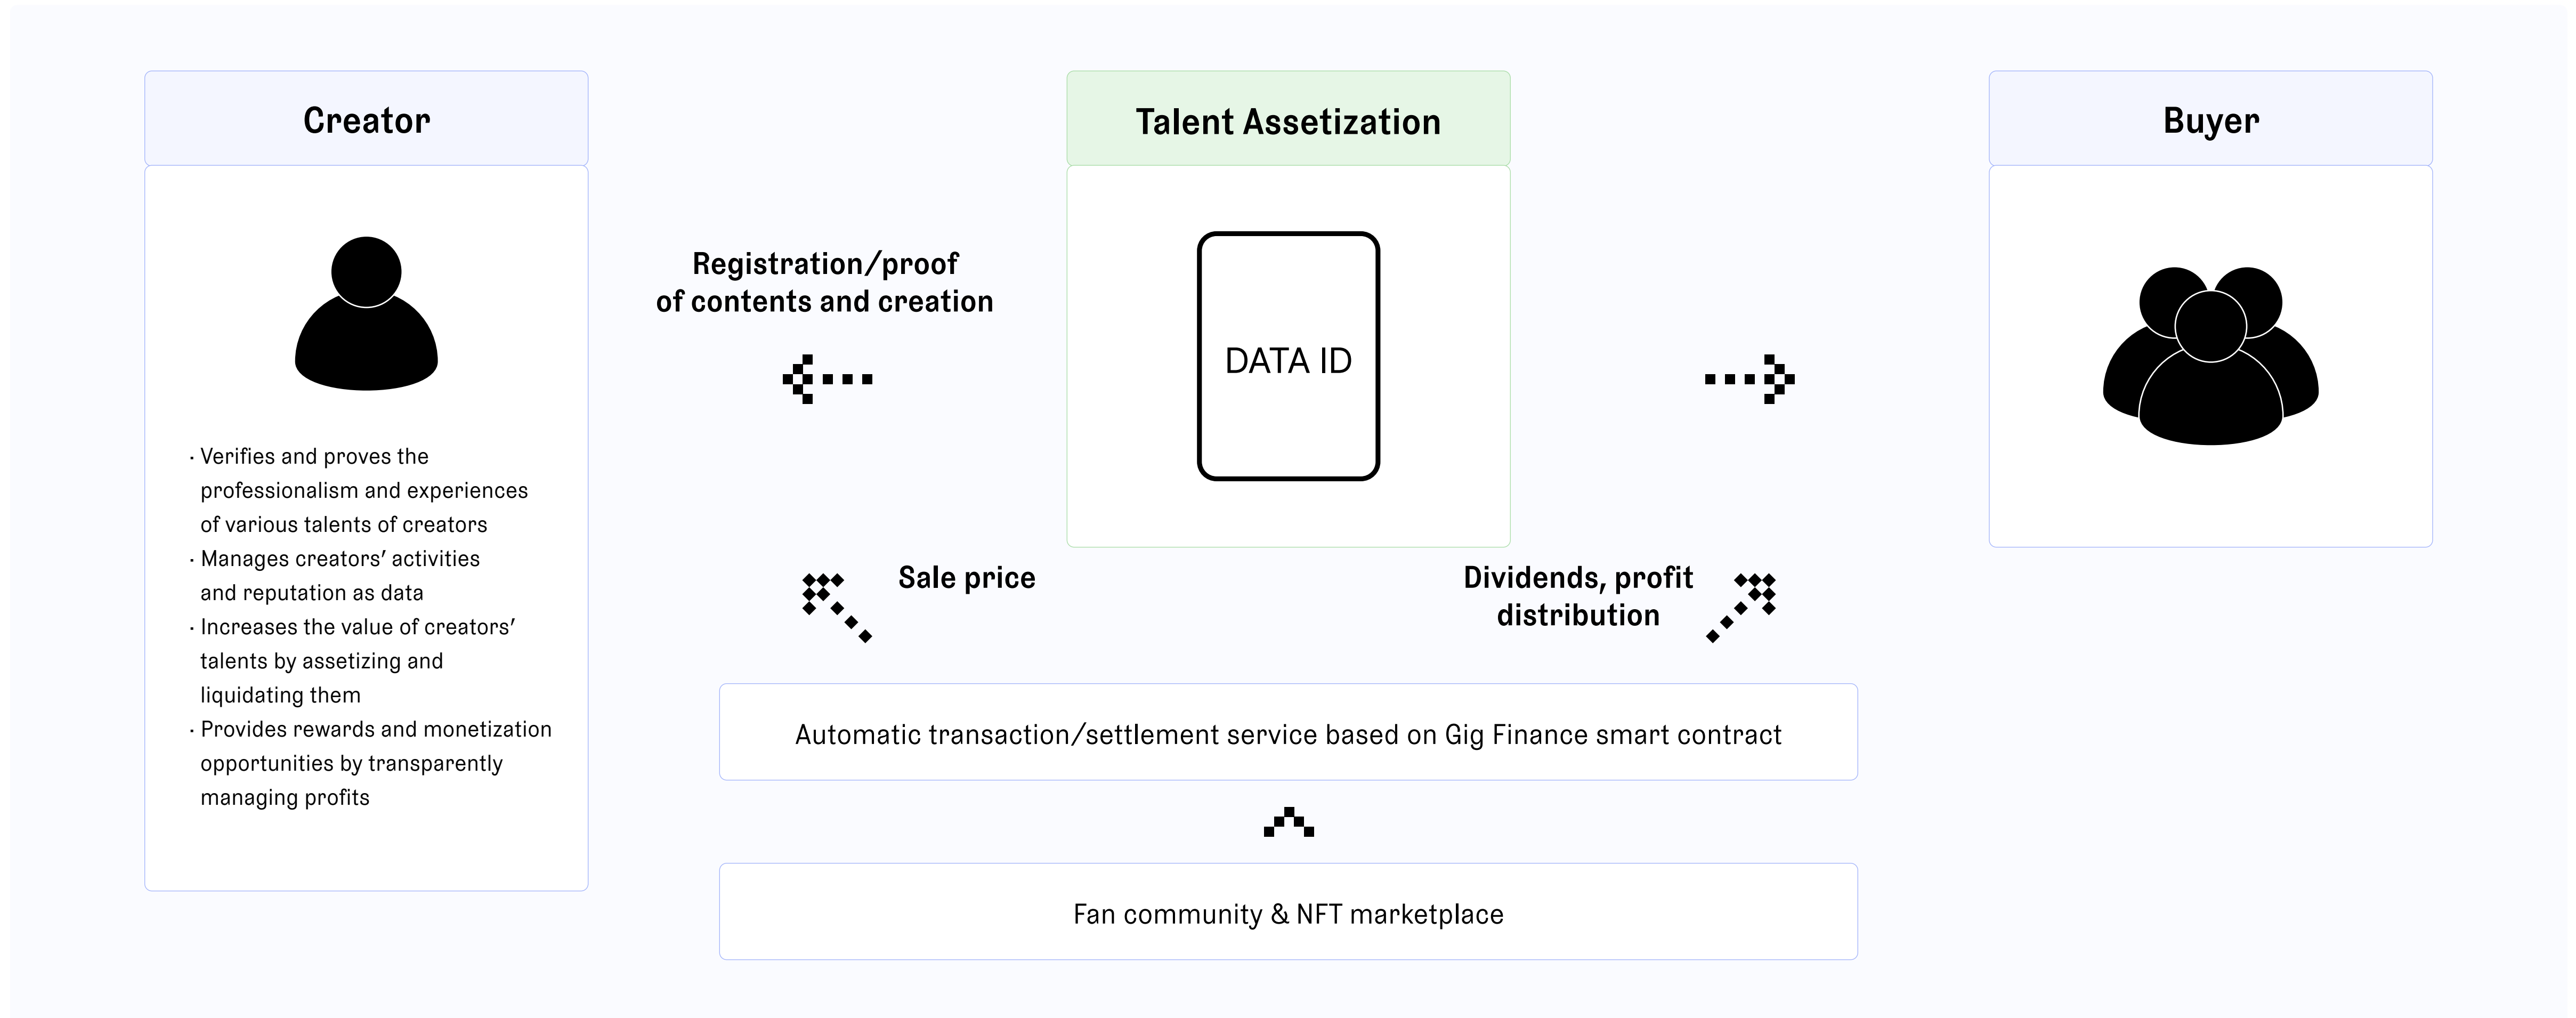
Creator

· Verifies and proves the professionalism and experiences of various talents of creators
· Manages creators' activities and reputation as data
· Increases the value of creators' talents by assetizing and liquidating them
· Provides rewards and monetization opportunities by transparently managing profits

Registration/proof of contents and creation

Talent Assetization

DATA ID

Buyer

Sale price

Dividends, profit distribution

Automatic transaction/settlement service based on Gig Finance smart contract

Fan community & NFT marketplace